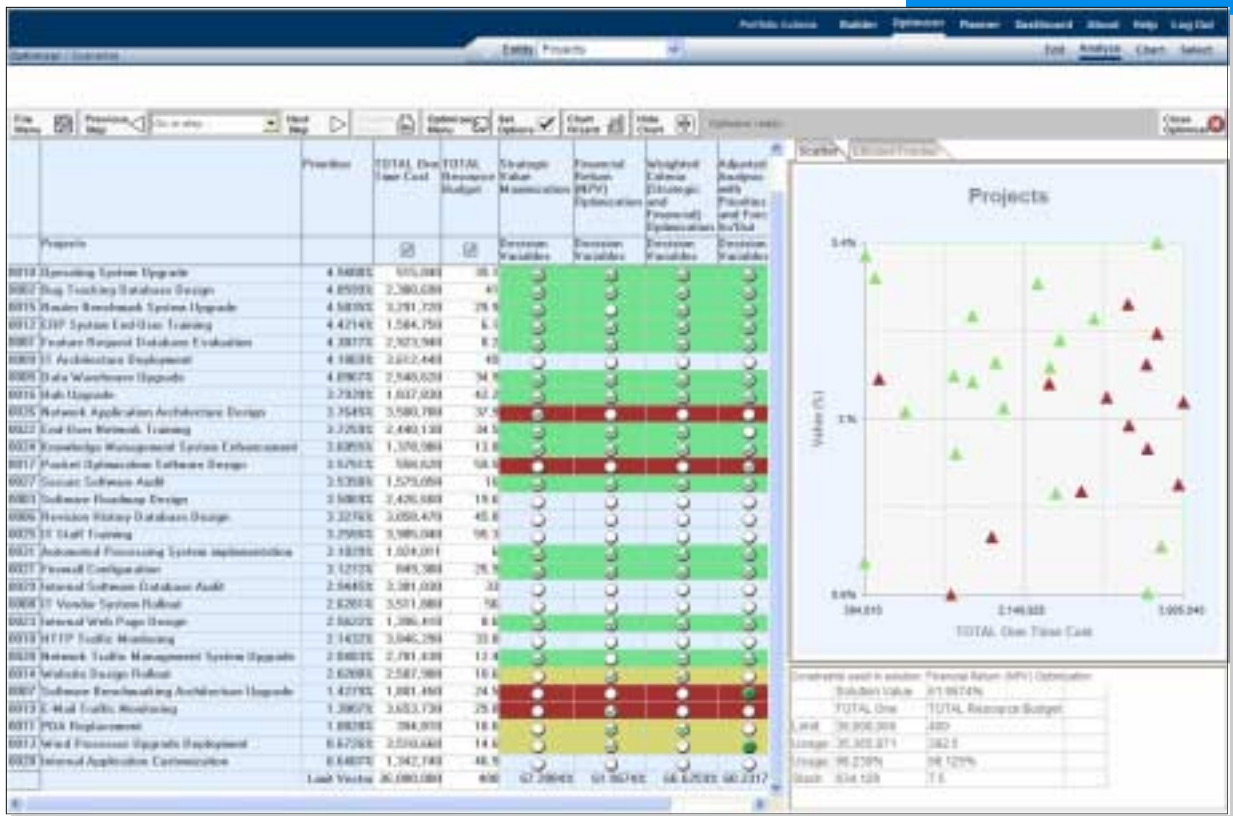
Portfolio Science Builder Optimizer Planner Dashboard About Help Log Out

Optimizer / Scenarios

Entity Projects

Edit Analysis Chart Select

File Menu | Previous Step | Go to step | Next Step | Optimizer Menu | Set Options | Chart Report | Hide Chart | Optimizer ready | Close Optimizer

| | Projects | Priorities | TOTAL One Time Cost | TOTAL Resource Budget | Strategic Value Maximization | Financial Return (NPV) Optimization | Weighted Criteria (Strategic and Financial) Optimization | Adjusted Analysis with Priorities and Forc In/Out |
|---|---|---|---|---|---|---|---|---|
| | | | | | Decision Variables | Decision Variables | Decision Variables | Decision Variables |
| 0018 | Operating System Upgrade | 4.5400% | 515,000 | 30. | | | | |
| 0002 | Bug Tracking Database Design | 4.8500% | 2,380,600 | 41 | | | | |
| 0015 | Router Benchmark System Upgrade | 4.5800% | 3,791,720 | 29.9 | | | | |
| 0012 | ERP System End-User Training | 4.4214% | 1,584,750 | 6. | | | | |
| 0007 | Feature Request Database Evaluation | 4.3817% | 2,923,900 | 8.2 | | | | |
| 0003 | IT Architecture Deployment | 4.1060% | 3,612,440 | 40 | | | | |
| 0005 | Data Warehouse Upgrade | 4.0907% | 2,540,820 | 34.9 | | | | |
| 0016 | Hub Upgrade | 3.7920% | 1,837,930 | 42.2 | | | | |
| 0025 | Network Application Architecture Design | 3.7645% | 3,580,780 | 37.5 | | | | |
| 0022 | End-User Network Training | 3.7258% | 2,440,130 | 34.5 | | | | |
| 0024 | Knowledge Management System Enhancement | 3.6855% | 1,370,980 | 13.8 | | | | |
| 0017 | Product Optimization Software Design | 3.5751% | 580,620 | 58.5 | | | | |
| 0027 | Secure Software Audit | 3.5358% | 1,579,050 | 16 | | | | |
| 0003 | Software Roadmap Design | 3.5080% | 2,426,680 | 19.6 | | | | |
| 0006 | Revision History Database Design | 3.3276% | 3,050,470 | 45.8 | | | | |
| 0025 | IT Staff Training | 3.2565% | 3,985,080 | 50.3 | | | | |
| 0021 | Automated Processing System implementation | 3.1829% | 1,024,011 | 6 | | | | |
| 0027 | Firewall Configuration | 3.1217% | 849,380 | 29.5 | | | | |
| 0029 | Internal Software Database Audit | 2.5445% | 3,381,030 | 32 | | | | |
| 0008 | IT Vendor System Rollout | 2.6281% | 3,511,880 | 56 | | | | |
| 0023 | Internal Web Page Design | 2.5622% | 1,396,410 | 8.6 | | | | |
| 0019 | HTTP Traffic Monitoring | 2.1432% | 3,846,290 | 33.8 | | | | |
| 0020 | Network Traffic Management System Upgrade | 2.0403% | 2,781,430 | 13.4 | | | | |
| 0014 | Website Design Rollout | 2.6260% | 2,587,980 | 18.6 | | | | |
| 0007 | Software Benchmarking Architecture Upgrade | 1.4278% | 1,881,460 | 24.5 | | | | |
| 0013 | E-Mail Traffic Monitoring | 1.3907% | 3,653,730 | 29.8 | | | | |
| 0011 | PDA Replacement | 1.0028% | 394,010 | 18.6 | | | | |
| 0012 | Word Processor Upgrade Deployment | 0.6726% | 3,510,660 | 14.6 | | | | |
| 0028 | Internal Application Customization | 0.6407% | 1,342,740 | 46.9 | | | | |
| | | Limit Vector | 36,000,000 | 400 | 67.2904% | 61.9674% | 68.6253% | 60.2317 |

Scatter | Efficient Frontier

Projects

5.4%
3%
0.6%
Value (%)
384,010
2,146,820
3,985,040
TOTAL One Time Cost

Constraints used in solution: Financial Return (NPV) Optimization

| | Solution Value | 61.9674% |
|---|---|---|
| | TOTAL One | TOTAL Resource Budget |
| Limit | 36,000,000 | 400 |
| Usage | 35,365,871 | 392.5 |
| Usage | 98.238% | 98.125% |
| Slack | 634,129 | 7.5 |